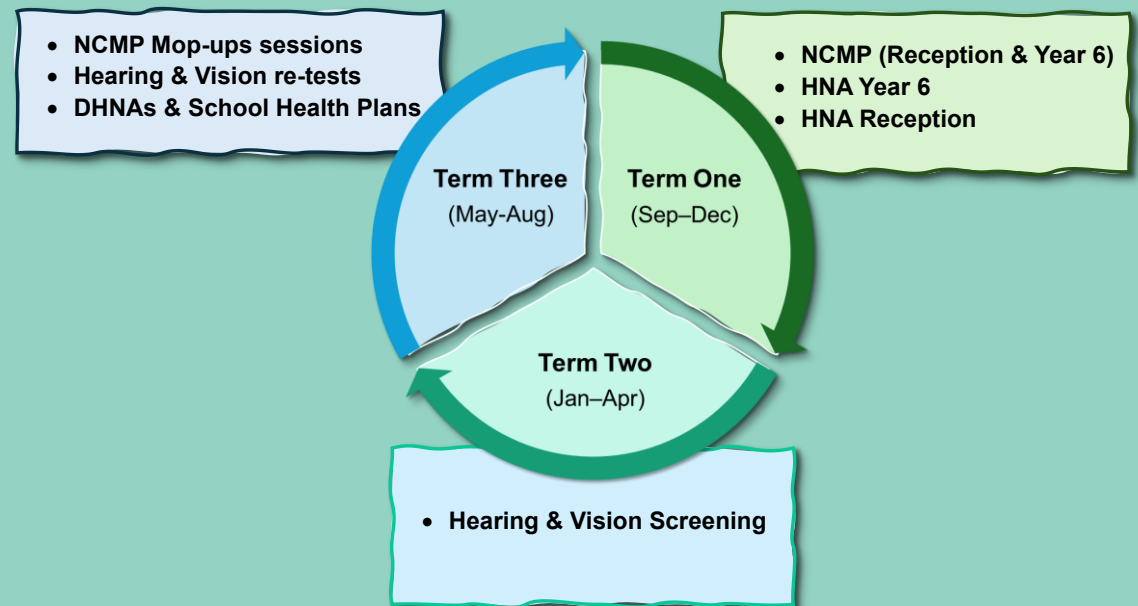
- NCMP Mop-ups sessions
- Hearing & Vision re-tests
- DHNAs & School Health Plans

- NCMP (Reception & Year 6)
- HNA Year 6
- HNA Reception

Term Three
(May-Aug)

Term One
(Sep–Dec)

Term Two
(Jan–Apr)

- Hearing & Vision Screening